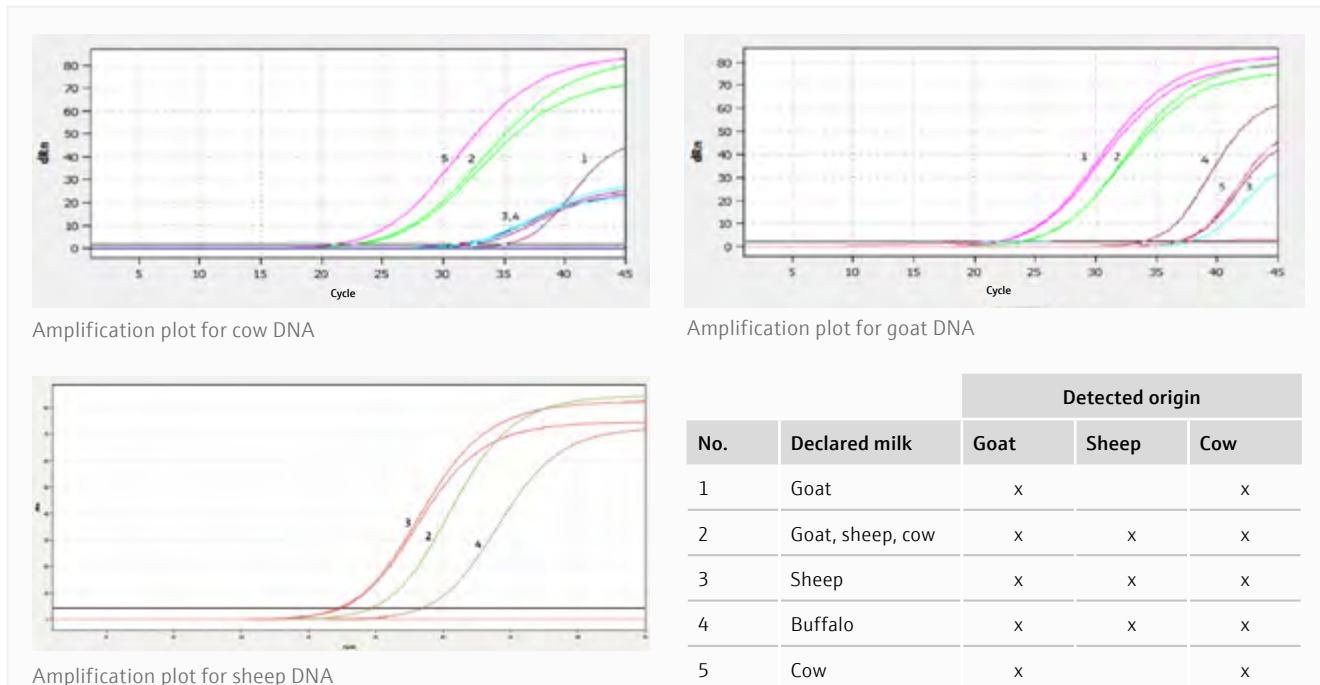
80
70
60
50
40
30
20
10
0
dRn
5 10 15 20 25 30 35 40 45
Cycle
5 2 1 3,4

Amplification plot for cow DNA

80
70
60
50
40
30
20
10
0
dRn
5 10 15 20 25 30 35 40 45
Cycle
1 2 4 5 3

Amplification plot for goat DNA

3 2 4

Amplification plot for sheep DNA

| | | Detected origin | | |
|---|---|---|---|---|
| No. | Declared milk | Goat | Sheep | Cow |
| 1 | Goat | x | | x |
| 2 | Goat, sheep, cow | x | x | x |
| 3 | Sheep | x | x | x |
| 4 | Buffalo | x | x | x |
| 5 | Cow | x | | x |